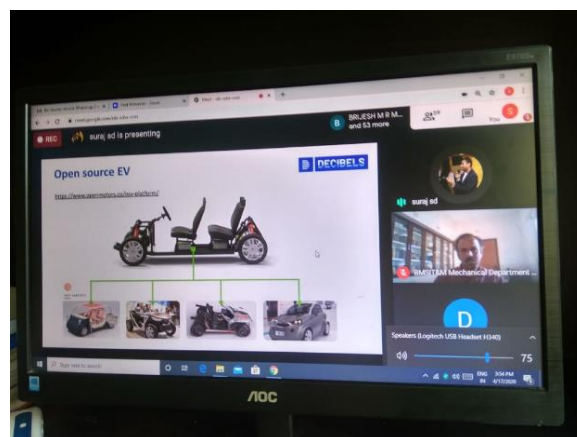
REC

suraj sd is presenting

BRIJESH M R M... and 53 more

You

Open source EV

DECIBELS

https://www.openmotors.co/osv-platform/

suraj sd

RMSITAM Mechanical Department ...

D

Speakers (Logitech USB Headset H340)

75

Type here to search

ENG IN

3:54 PM

AOC